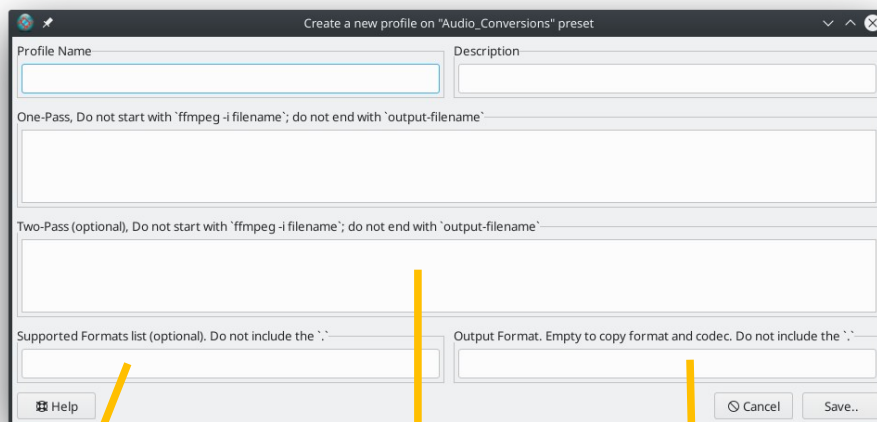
Create a new profile on "Audio_Conversions" preset

Profile Name

Description

One-Pass, Do not start with `ffmpeg -i filename`; do not end with `output-filename`

Two-Pass (optional), Do not start with `ffmpeg -i filename`; do not end with `output-filename`

Supported Formats list (optional). Do not include the `.`

Output Format. Empty to copy format and codec. Do not include the `.`

Help

Cancel

Save..